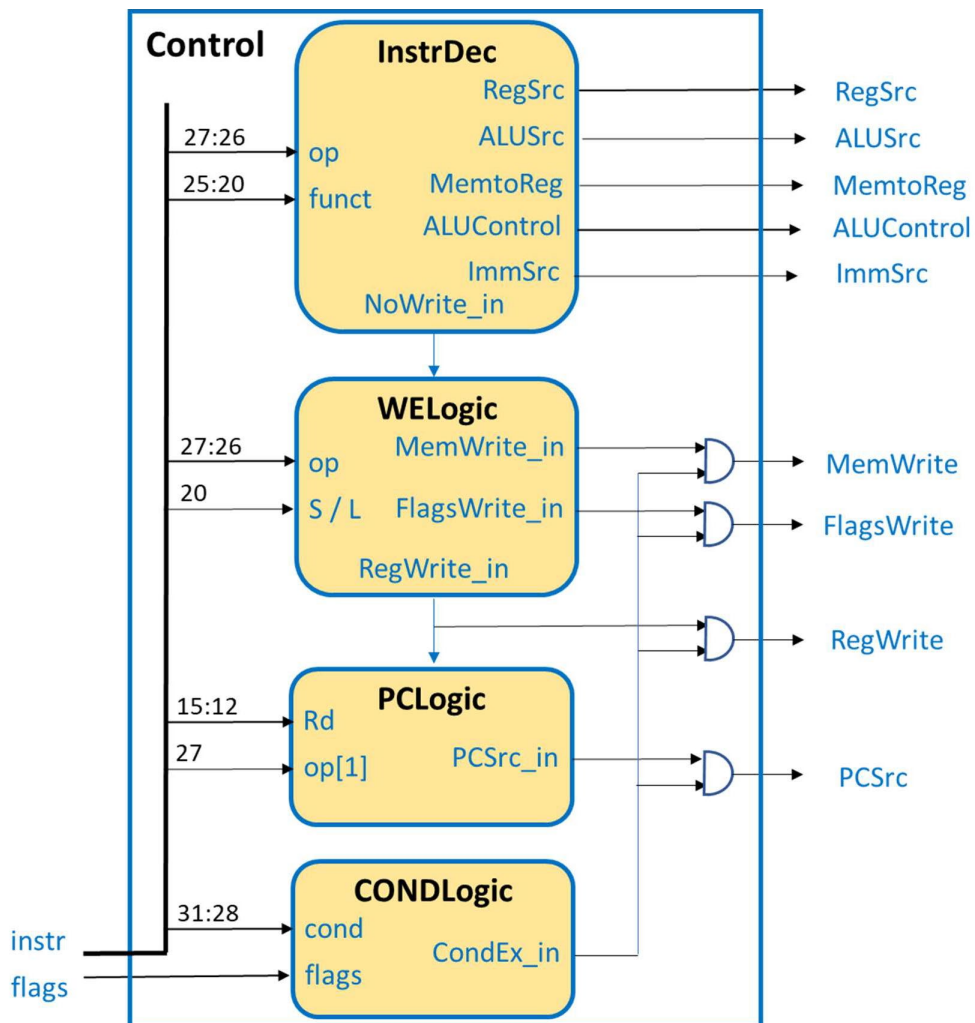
Control

InstrDec
27:26
op
25:20
funct
RegSrc
ALUSrc
MemtoReg
ALUControl
ImmSrc
NoWrite_in

RegSrc
ALUSrc
MemtoReg
ALUControl
ImmSrc

WELogic
27:26
op
20
S / L
MemWrite_in
FlagsWrite_in
RegWrite_in

MemWrite
FlagsWrite
RegWrite

PCLogic
15:12
Rd
27
op[1]
PCSrc_in

PCSrc

CONDLogic
31:28
cond
flags
CondEx_in

instr
flags